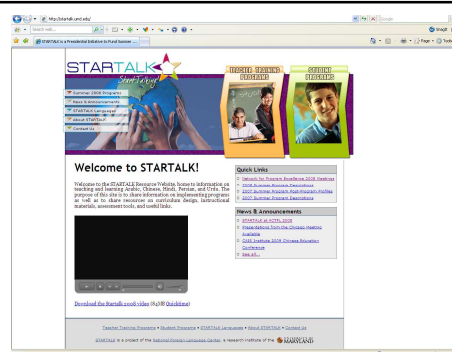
http://startalk.umd.edu/

Search web...

STARTALK is a Presidential Initiative to Fund Summer ...

SnagIt

Page

Tools

Google

STARTALK

Start Talking

Summer 2008 Programs

News & Announcements

STARTALK Languages

About STARTALK

Contact Us

TEACHER TRAINING PROGRAMS

STUDENT PROGRAMS

Welcome to STARTALK!

Welcome to the STARTALK Resource Website, home to information on teaching and learning Arabic, Chinese, Hindi, Persian, and Urdu. The purpose of this site is to share information on implementing programs as well as to share resources on curriculum design, instructional materials, assessment tools, and useful links.

Download the Startalk 2006 video (63MB Quicktime)

Quick Links

Network for Program Excellence 2008 Meetings

2008 Summer Program Descriptions

2007 Summer Program Post-Program Profiles

2007 Summer Program Descriptions

News & Announcements

STARTALK at ACTFL 2008

Presentations from the Chinese Heritage Academy

CASS Institute 2008 Chinese Education Conference

See all...

Teacher Training Programs • Student Programs • STARTALK Languages • About STARTALK • Contact Us

STARTALK is a project of the National Foreign Language Center, a research institute of the UNIVERSITY OF MARYLAND